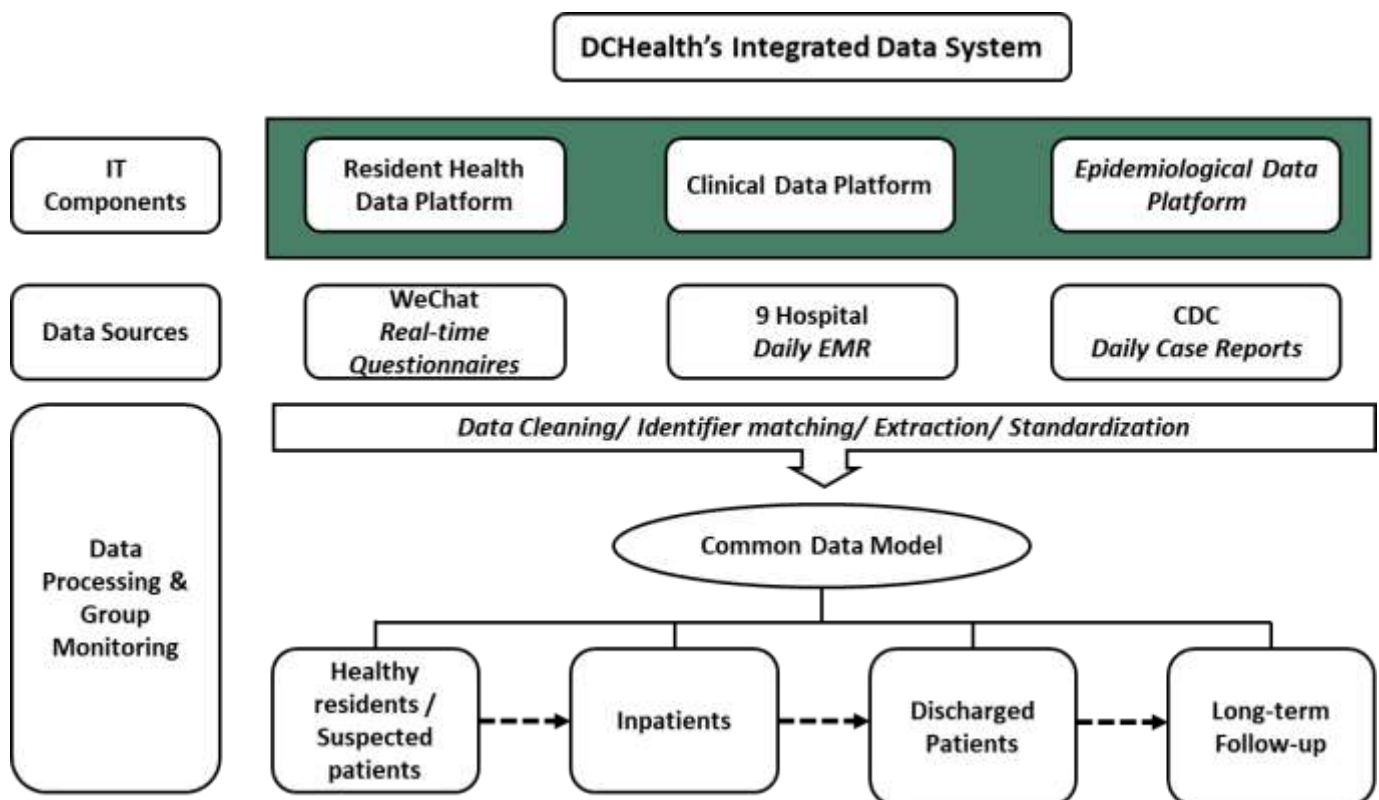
DCHealth's Integrated Data System

IT Components

Resident Health Data Platform

Clinical Data Platform

Epidemiological Data Platform

Data Sources

WeChat Real-time Questionnaires

9 Hospital Daily EMR

CDC Daily Case Reports

Data Processing & Group Monitoring

Data Cleaning/ Identifier matching/ Extraction/ Standardization

Common Data Model

Healthy residents / Suspected patients

Inpatients

Discharged Patients

Long-term Follow-up